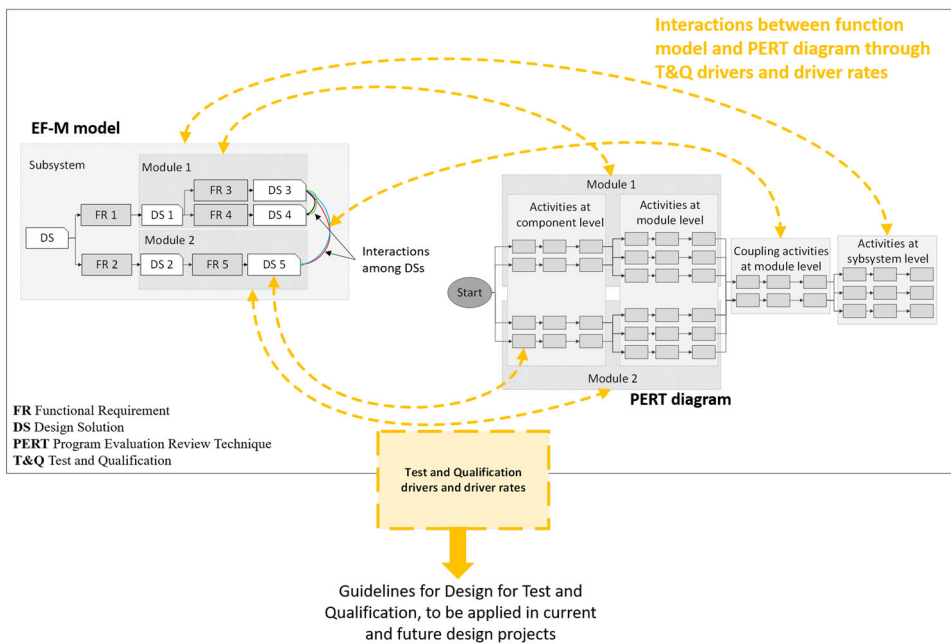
Interactions between function model and PERT diagram through T&Q drivers and driver rates

EF-M model

Subsystem

Module 1

FR 3

DS 3

FR 1

DS 1

FR 4

DS 4

DS

Module 2

FR 2

DS 2

FR 5

DS 5

Interactions among DSs

Module 1

Activities at component level

Activities at module level

Coupling activities at module level

Activities at sybsystem level

Start

Module 2

PERT diagram

**FR** Functional Requirement
**DS** Design Solution
**PERT** Program Evaluation Review Technique
**T&Q** Test and Qualification

Test and Qualification drivers and driver rates

Guidelines for Design for Test and Qualification, to be applied in current and future design projects